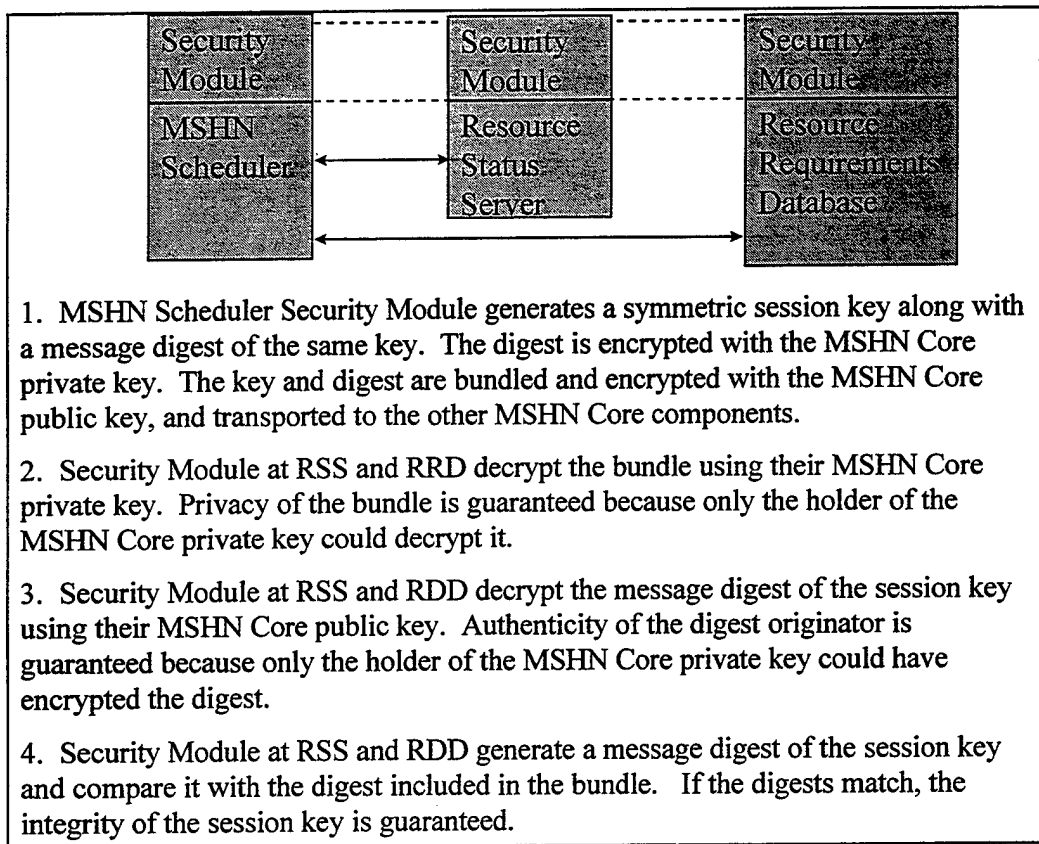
Security Module

Security Module

Security Module

MSHN Scheduler

Resource Status Server

Resource Requirements Database

1. MSHN Scheduler Security Module generates a symmetric session key along with a message digest of the same key. The digest is encrypted with the MSHN Core private key. The key and digest are bundled and encrypted with the MSHN Core public key, and transported to the other MSHN Core components.

2. Security Module at RSS and RRD decrypt the bundle using their MSHN Core private key. Privacy of the bundle is guaranteed because only the holder of the MSHN Core private key could decrypt it.

3. Security Module at RSS and RDD decrypt the message digest of the session key using their MSHN Core public key. Authenticity of the digest originator is guaranteed because only the holder of the MSHN Core private key could have encrypted the digest.

4. Security Module at RSS and RDD generate a message digest of the session key and compare it with the digest included in the bundle. If the digests match, the integrity of the session key is guaranteed.